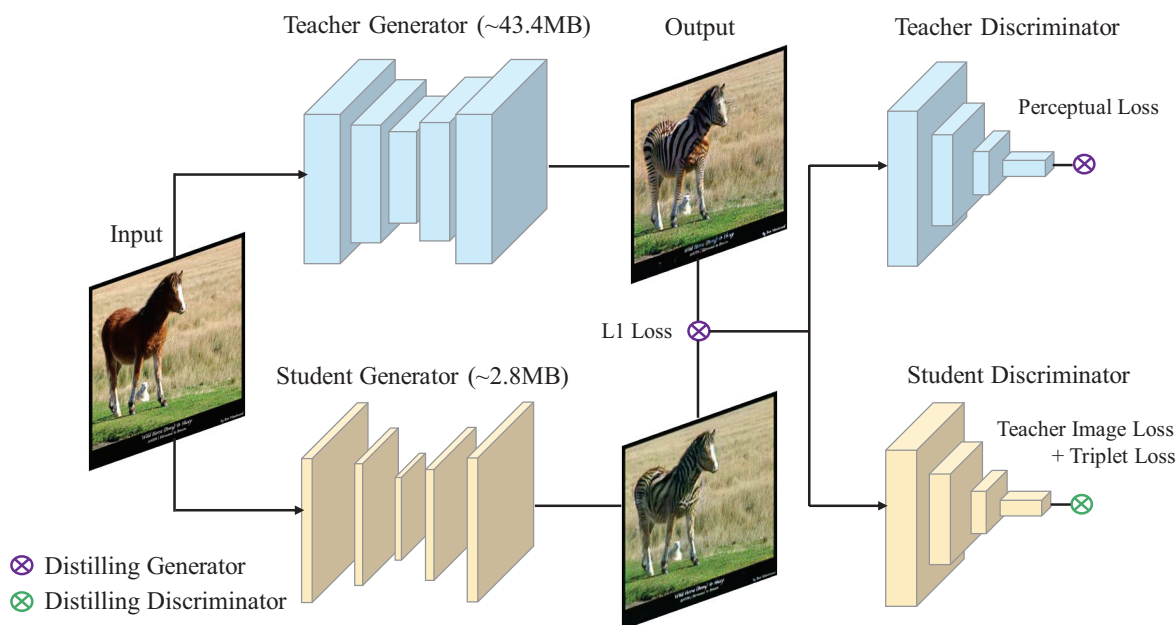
Teacher Generator (~43.4MB)

Output

Teacher Discriminator

Perceptual Loss

Input

L1 Loss

Student Generator (~2.8MB)

Student Discriminator

Teacher Image Loss + Triplet Loss

⊗ Distilling Generator
⊗ Distilling Discriminator